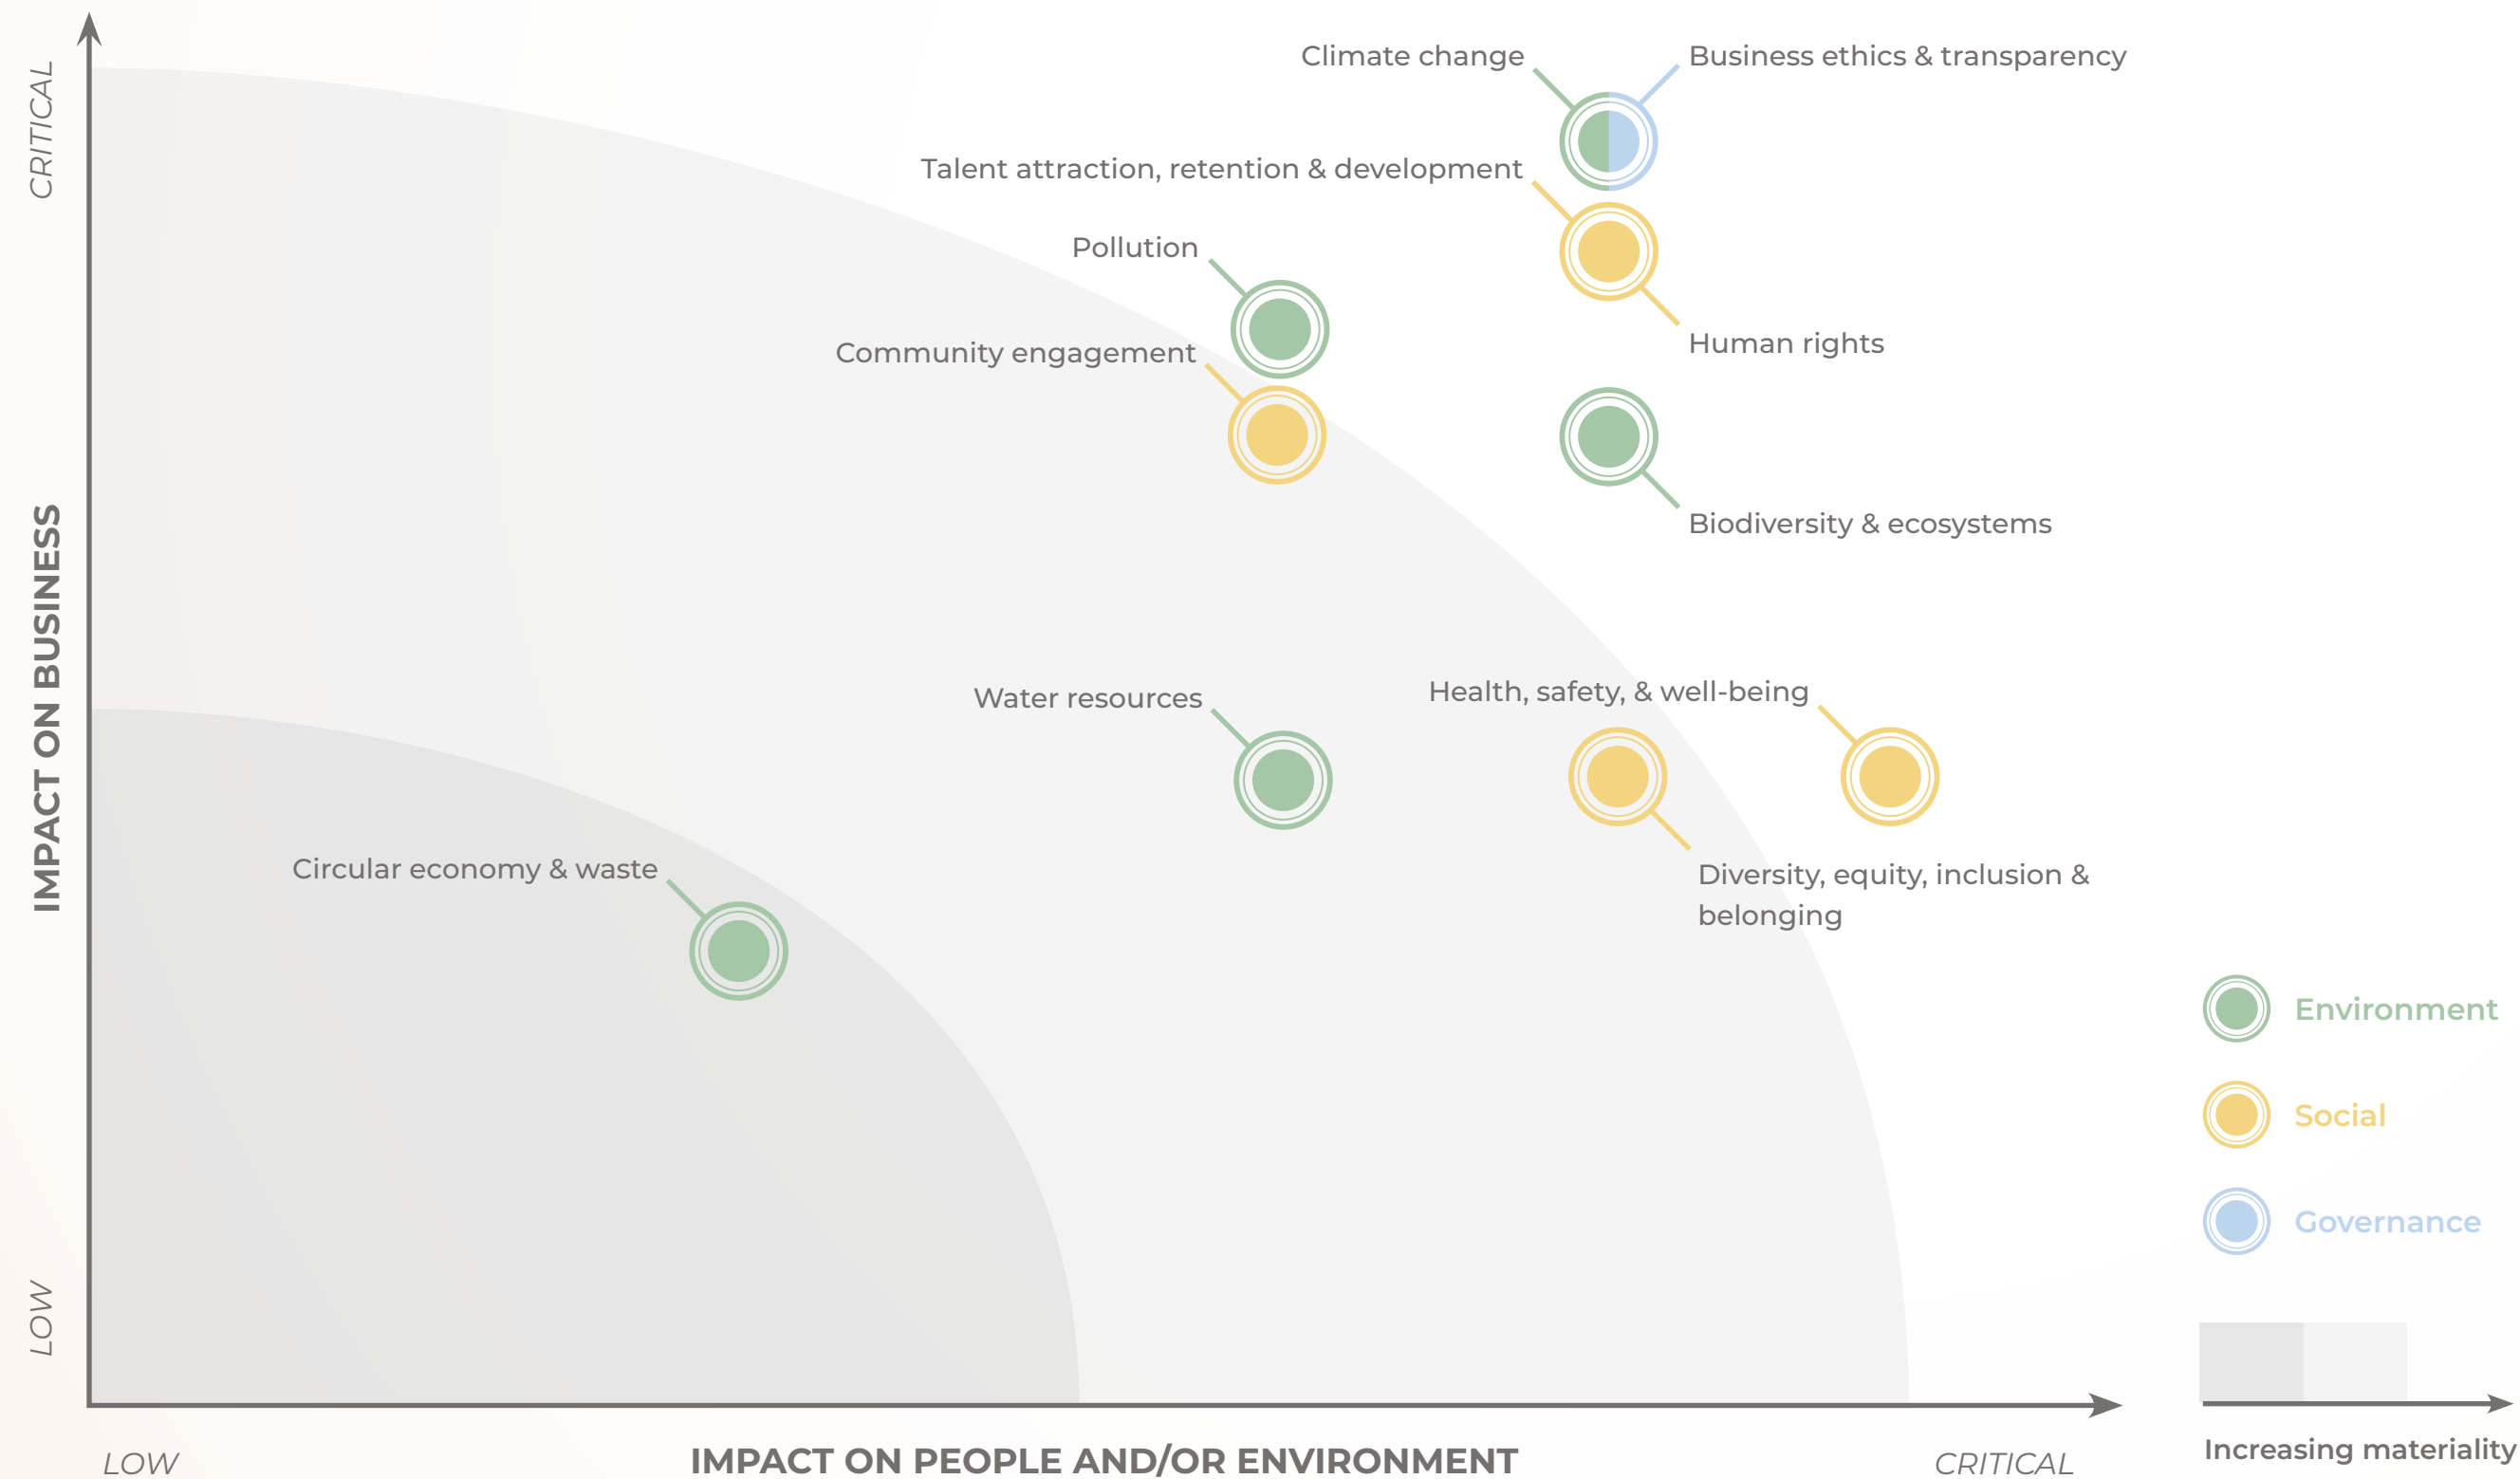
CRITICAL

IMPACT ON BUSINESS

LOW

Climate change

Business ethics & transparency

Talent attraction, retention & development

Pollution

Human rights

Community engagement

Biodiversity & ecosystems

Water resources

Health, safety, & well-being

Circular economy & waste

Diversity, equity, inclusion & belonging

Environment

Social

Governance

Increasing materiality

LOW

IMPACT ON PEOPLE AND/OR ENVIRONMENT

CRITICAL